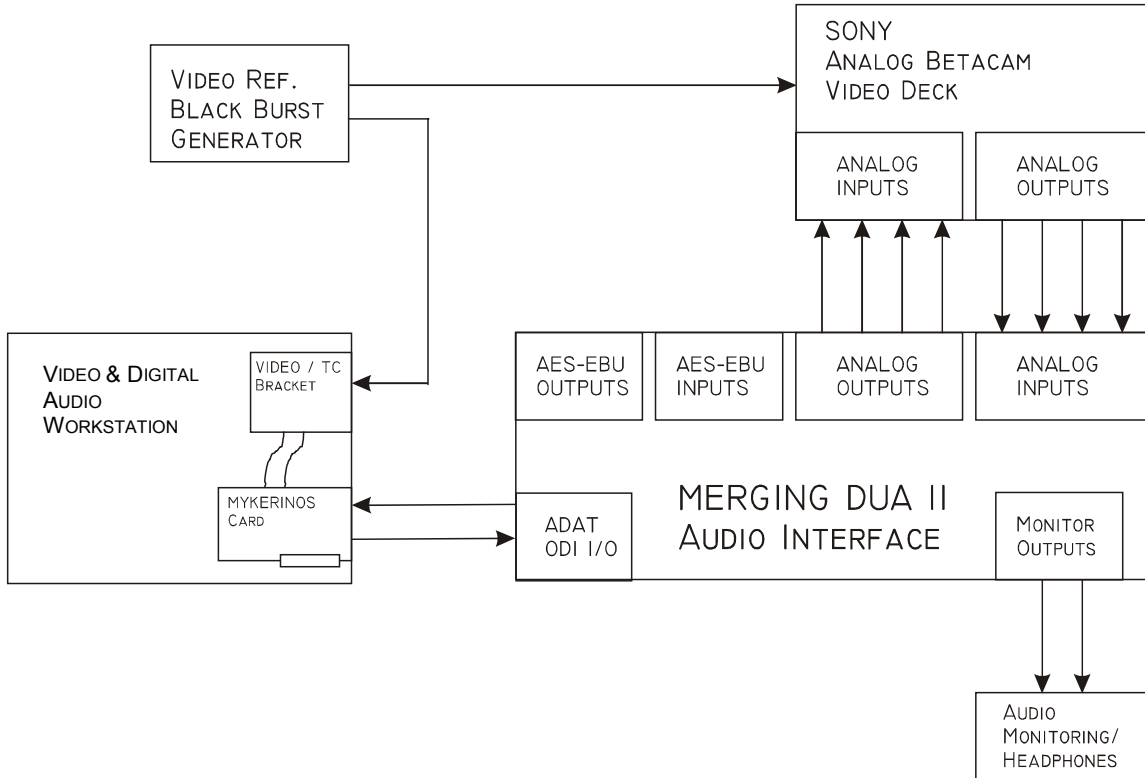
Video Ref.
Black Burst
Generator

SONY
Analog Betacam
Video Deck

ANALOG
INPUTS

ANALOG
OUTPUTS

Video & Digital
Audio
Workstation

VIDEO / TC
Bracket

MYKERINOS
Card

AES-EBU
OUTPUTS

AES-EBU
INPUTS

ANALOG
OUTPUTS

ANALOG
INPUTS

MERGING DUA II
Audio Interface

ADAT
ODI I/O

Monitor
Outputs

Audio
Monitoring/
Headphones